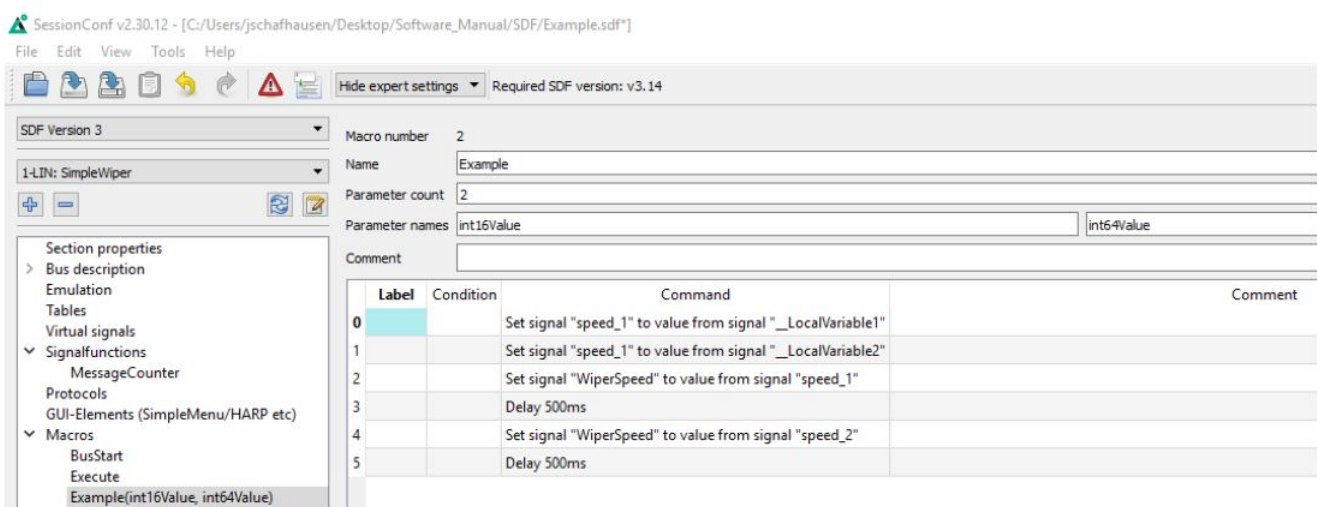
SessionConf v2.30.12 - [C:/Users/jschafhausen/Desktop/Software_Manual/SDF/Example.sdf*]

File Edit View Tools Help

Hide expert settings Required SDF version: v3.14

SDF Version 3

1-LIN: SimpleWiper

Section properties
Bus description
Emulation
Tables
Virtual signals
Signalfunctions
MessageCounter
Protocols
GUI-Elements (SimpleMenu/HARP etc)
Macros
BusStart
Execute
Example(int16Value, int64Value)

Macro number 2
Name Example
Parameter count 2
Parameter names int16Value int64Value
Comment

| | Label | Condition | Command | Comment |
|---|---|---|---|---|
| 0 | | | Set signal "speed_1" to value from signal "__LocalVariable1" | |
| 1 | | | Set signal "speed_1" to value from signal "__LocalVariable2" | |
| 2 | | | Set signal "WiperSpeed" to value from signal "speed_1" | |
| 3 | | | Delay 500ms | |
| 4 | | | Set signal "WiperSpeed" to value from signal "speed_2" | |
| 5 | | | Delay 500ms | |